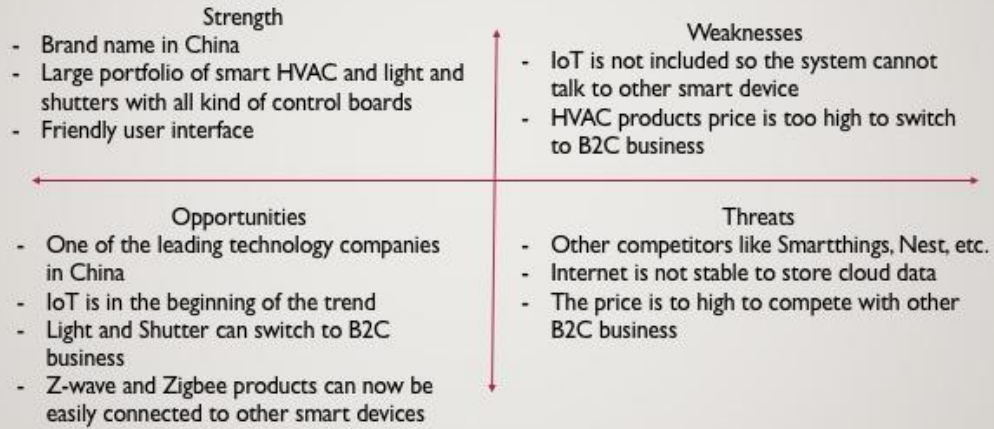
Strength

- Brand name in China
- Large portfolio of smart HVAC and light and shutters with all kind of control boards
- Friendly user interface

Weaknesses

- IoT is not included so the system cannot talk to other smart device
- HVAC products price is too high to switch to B2C business

Opportunities

- One of the leading technology companies in China
- IoT is in the beginning of the trend
- Light and Shutter can switch to B2C business
- Z-wave and Zigbee products can now be easily connected to other smart devices

Threats

- Other competitors like Smartthings, Nest, etc.
- Internet is not stable to store cloud data
- The price is to high to compete with other B2C business